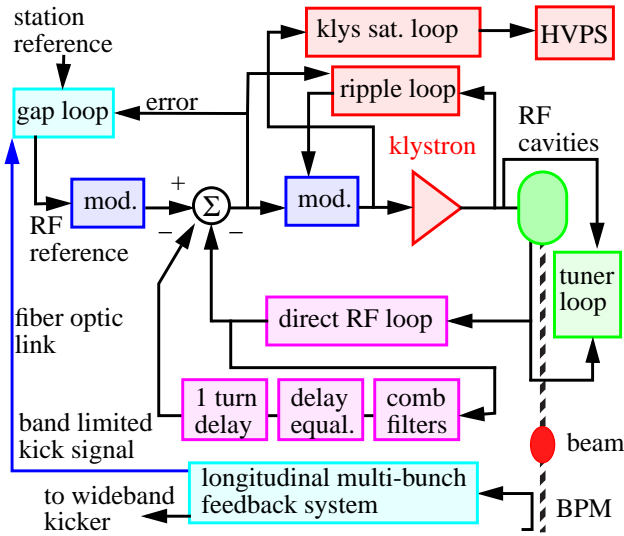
station reference

gap loop

error

klys sat. loop

HVPS

ripple loop

klystron

RF cavities

+

$\Sigma$

−

−

mod.

mod.

RF reference

tuner loop

fiber optic link

direct RF loop

1 turn delay

delay equal.

comb filters

band limited kick signal

beam

longitudinal multi-bunch feedback system

to wideband kicker

BPM